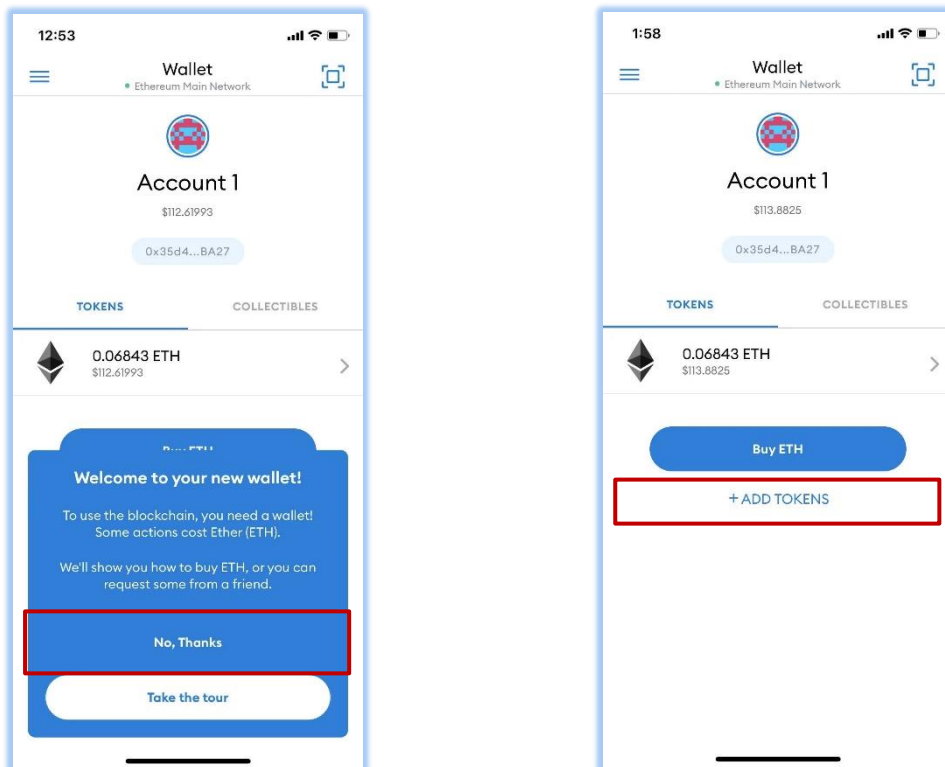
12:53

Wallet
Ethereum Main Network

Account 1
$112.61993

0x35d4...BA27

TOKENS
COLLECTIBLES

0.06843 ETH
$112.61993

Welcome to your new wallet!

To use the blockchain, you need a wallet! Some actions cost Ether (ETH).

We'll show you how to buy ETH, or you can request some from a friend.

No, Thanks

Take the tour

1:58

Wallet
Ethereum Main Network

Account 1
$113.8825

0x35d4...BA27

TOKENS
COLLECTIBLES

0.06843 ETH
$113.8825

Buy ETH

+ ADD TOKENS